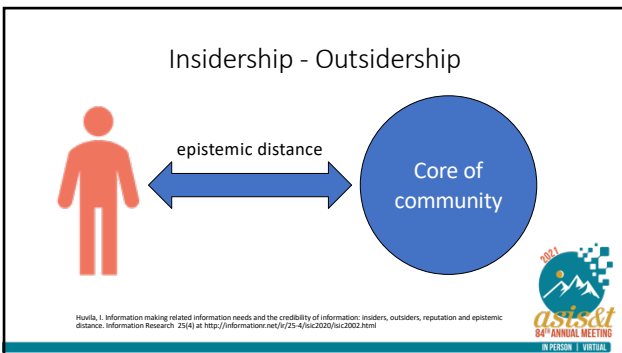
Insidership - Outsidership

epistemic distance

Core of community

Huvila, I. Information making related information needs and the credibility of information: insiders, outsiders, reputation and epistemic distance. Information Research 25(4) at http://informationr.net/ir/25-4/isic2020/isic2002.html

2021
asis&t
84th ANNUAL MEETING
IN PERSON | VIRTUAL